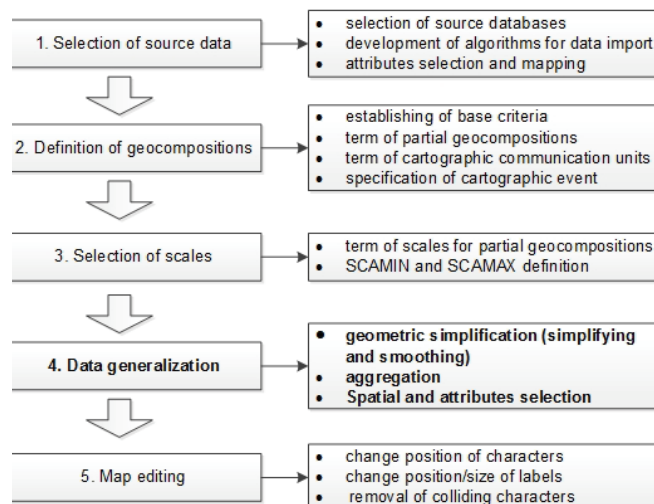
1. Selection of source data

- selection of source databases
- development of algorithms for data import
- attributes selection and mapping

2. Definition of geocompositions

- establishing of base criteria
- term of partial geocompositions
- term of cartographic communication units
- specification of cartographic event

3. Selection of scales

- term of scales for partial geocompositions
- SCAMIN and SCAMAX definition

4. Data generalization

- geometric simplification (simplifying and smoothing)
- aggregation
- Spatial and attributes selection

5. Map editing

- change position of characters
- change position/size of labels
- removal of colliding characters